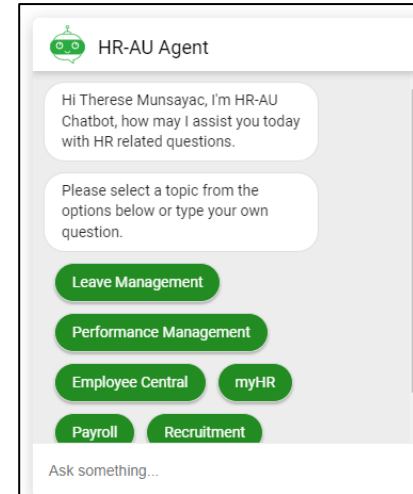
HR-AU Agent

Hi Therese Munsayac, I'm HR-AU Chatbot, how may I assist you today with HR related questions.

Please select a topic from the options below or type your own question.

Leave Management

Performance Management

Employee Central

myHR

Payroll

Recruitment

Ask something...